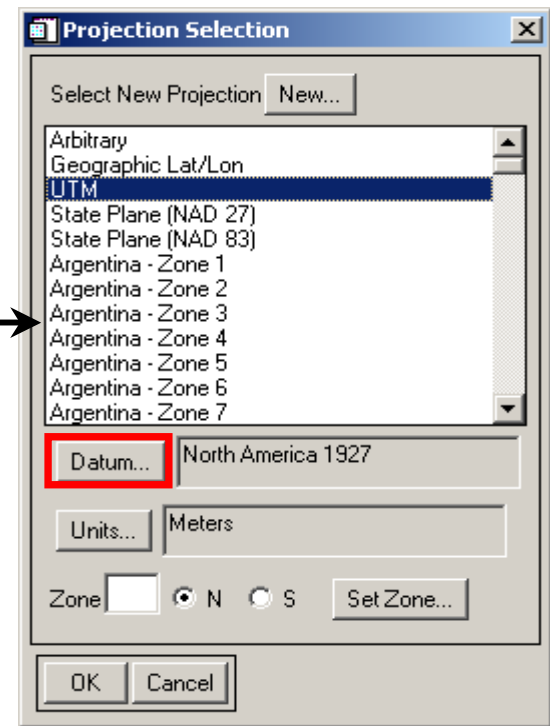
Projection Selection

Select New Projection New...

Arbitrary
Geographic Lat/Lon
UTM
State Plane (NAD 27)
State Plane (NAD 83)
Argentina - Zone 1
Argentina - Zone 2
Argentina - Zone 3
Argentina - Zone 4
Argentina - Zone 5
Argentina - Zone 6
Argentina - Zone 7

Datum... North America 1927

Units... Meters

Zone N S Set Zone...

OK Cancel